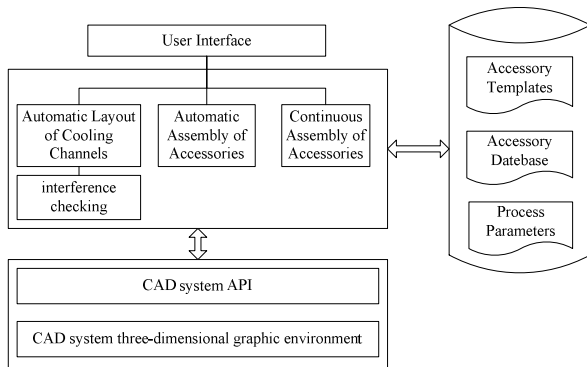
User Interface

Automatic Layout of Cooling Channels

interference checking

Automatic Assembly of Accessories

Continuous Assembly of Accessories

Accessory Templates

Accessory Datebase

Process Parameters

CAD system API

CAD system three-dimensional graphic environment